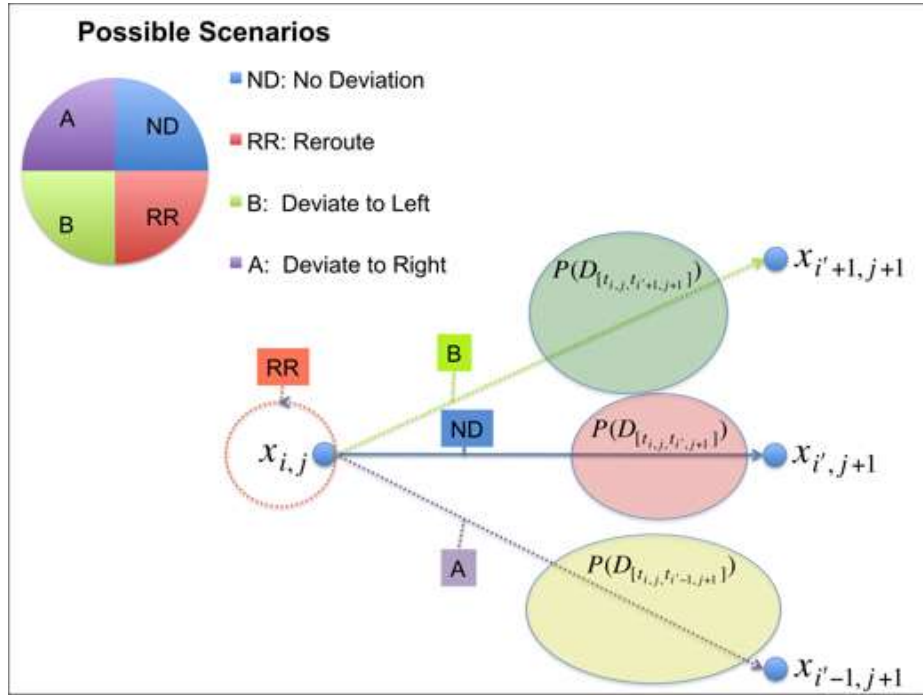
Possible Scenarios

A

ND

B

RR

ND: No Deviation

RR: Reroute

B: Deviate to Left

A: Deviate to Right

$P(D_{[t_{i,j},t_{i'+1,j+1}]})$

$x_{i'+1,j+1}$

B

RR

ND

$P(D_{[t_{i,j},t_{i',j+1}]})$

$x_{i,j}$

$x_{i',j+1}$

A

$P(D_{[t_{i,j},t_{i'-1,j+1}]})$

$x_{i'-1,j+1}$